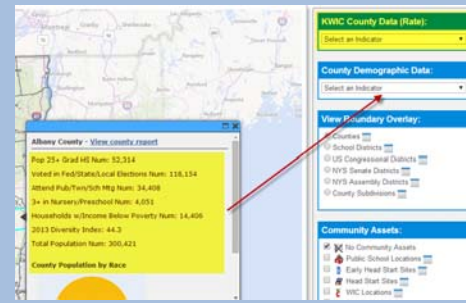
Albany County - View county report

Pop 25+ Grad HS Num: 52,314
Voted in Fed/State/Local Elections Num: 116,154
Attend Pub/Twn/Sch Mtg Num: 34,408
3+ in Nursery/Preschool Num: 4,051
Households w/Income Below Poverty Num: 14,406
2013 Diversity Index: 44.3
Total Population Num: 300,421

County Population by Race

KWIC County Data (Rate):
Select an Indicator

County Demographic Data:
Select an Indicator

View Boundary Overlay:
Counties
School Districts
US Congressional Districts
NYS Senate Districts
NYS Assembly Districts
County Subdivisions

Community Assets:
No Community Assets
Public School Locations
Early Head Start Sites
Head Start Sites
WIC Locations